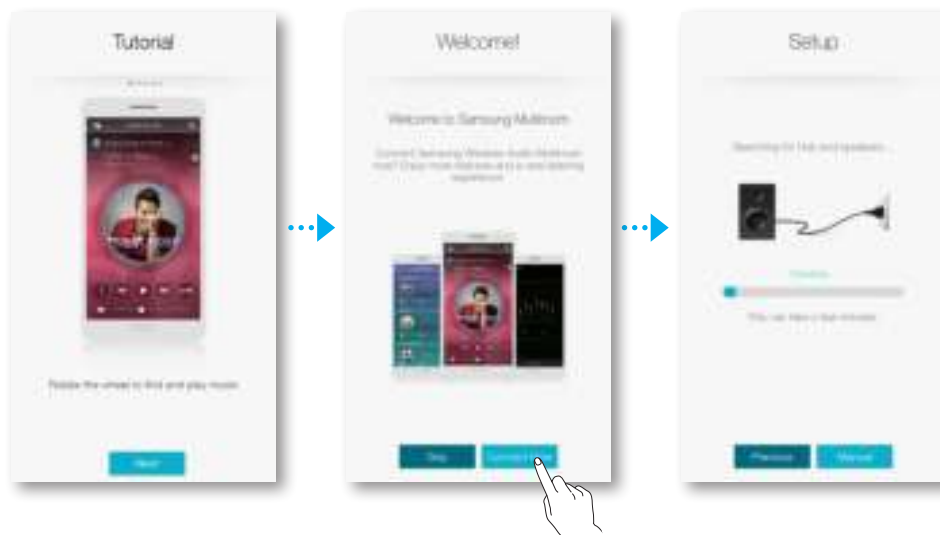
Tutorial

Rotate the wheel to find and play music

Next

Welcome!

Welcome to Samsung Multiroom

Connect Samsung Wireless Audio-Multiroom now! Enjoy more features and a new listening experience.

Skip

Connect now

Setup

Searching for Hub and speakers...

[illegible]

This can take a few minutes

Previous

Manual